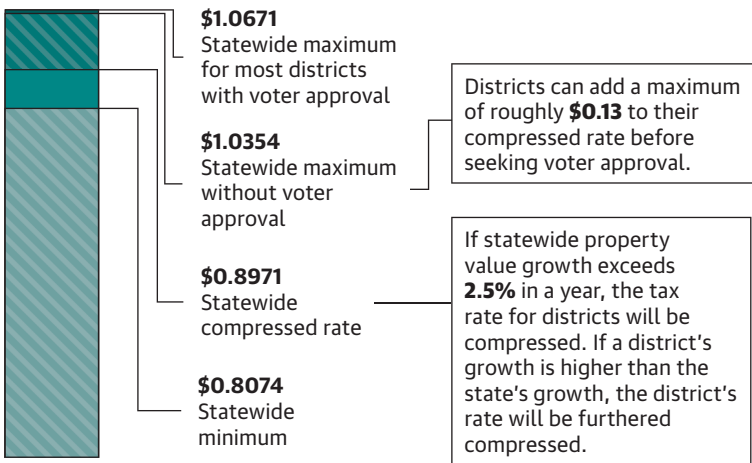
**$1.0671**
Statewide maximum for most districts with voter approval

**$1.0354**
Statewide maximum without voter approval

**$0.8971**
Statewide compressed rate

**$0.8074**
Statewide minimum

Districts can add a maximum of roughly **$0.13** to their compressed rate before seeking voter approval.

If statewide property value growth exceeds **2.5%** in a year, the tax rate for districts will be compressed. If a district's growth is higher than the state's growth, the district's rate will be furthered compressed.